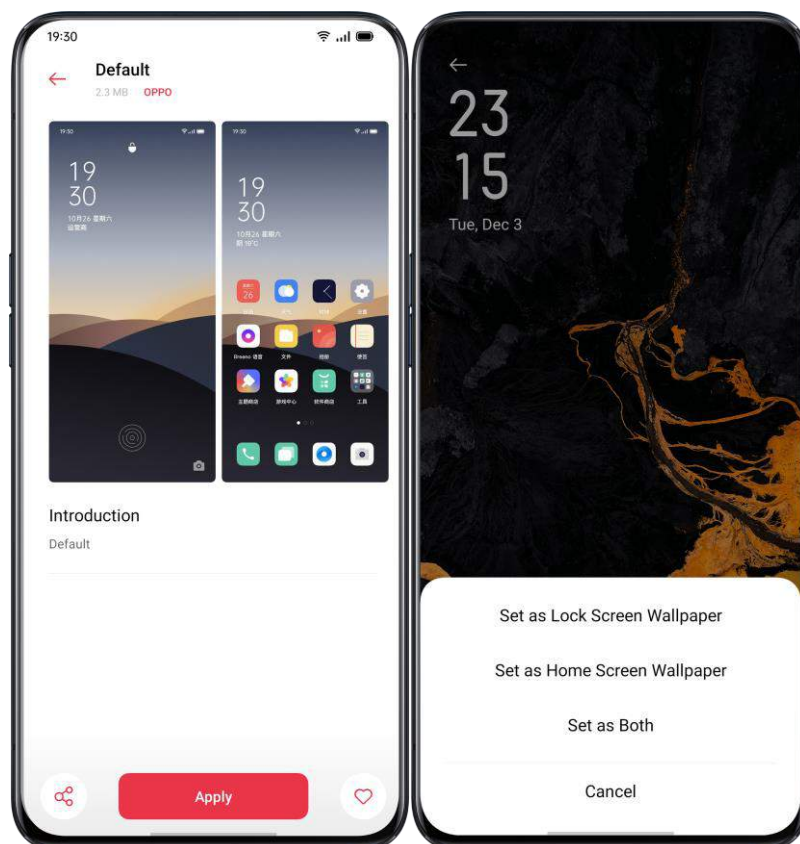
19:30

Default
2.3 MB OPPO

19:30
19
30
10月26 星期六

19:30
19
30
10月26 星期六
26

Introduction
Default

Apply

23
15
Tue, Dec 3

Set as Lock Screen Wallpaper
Set as Home Screen Wallpaper
Set as Both
Cancel